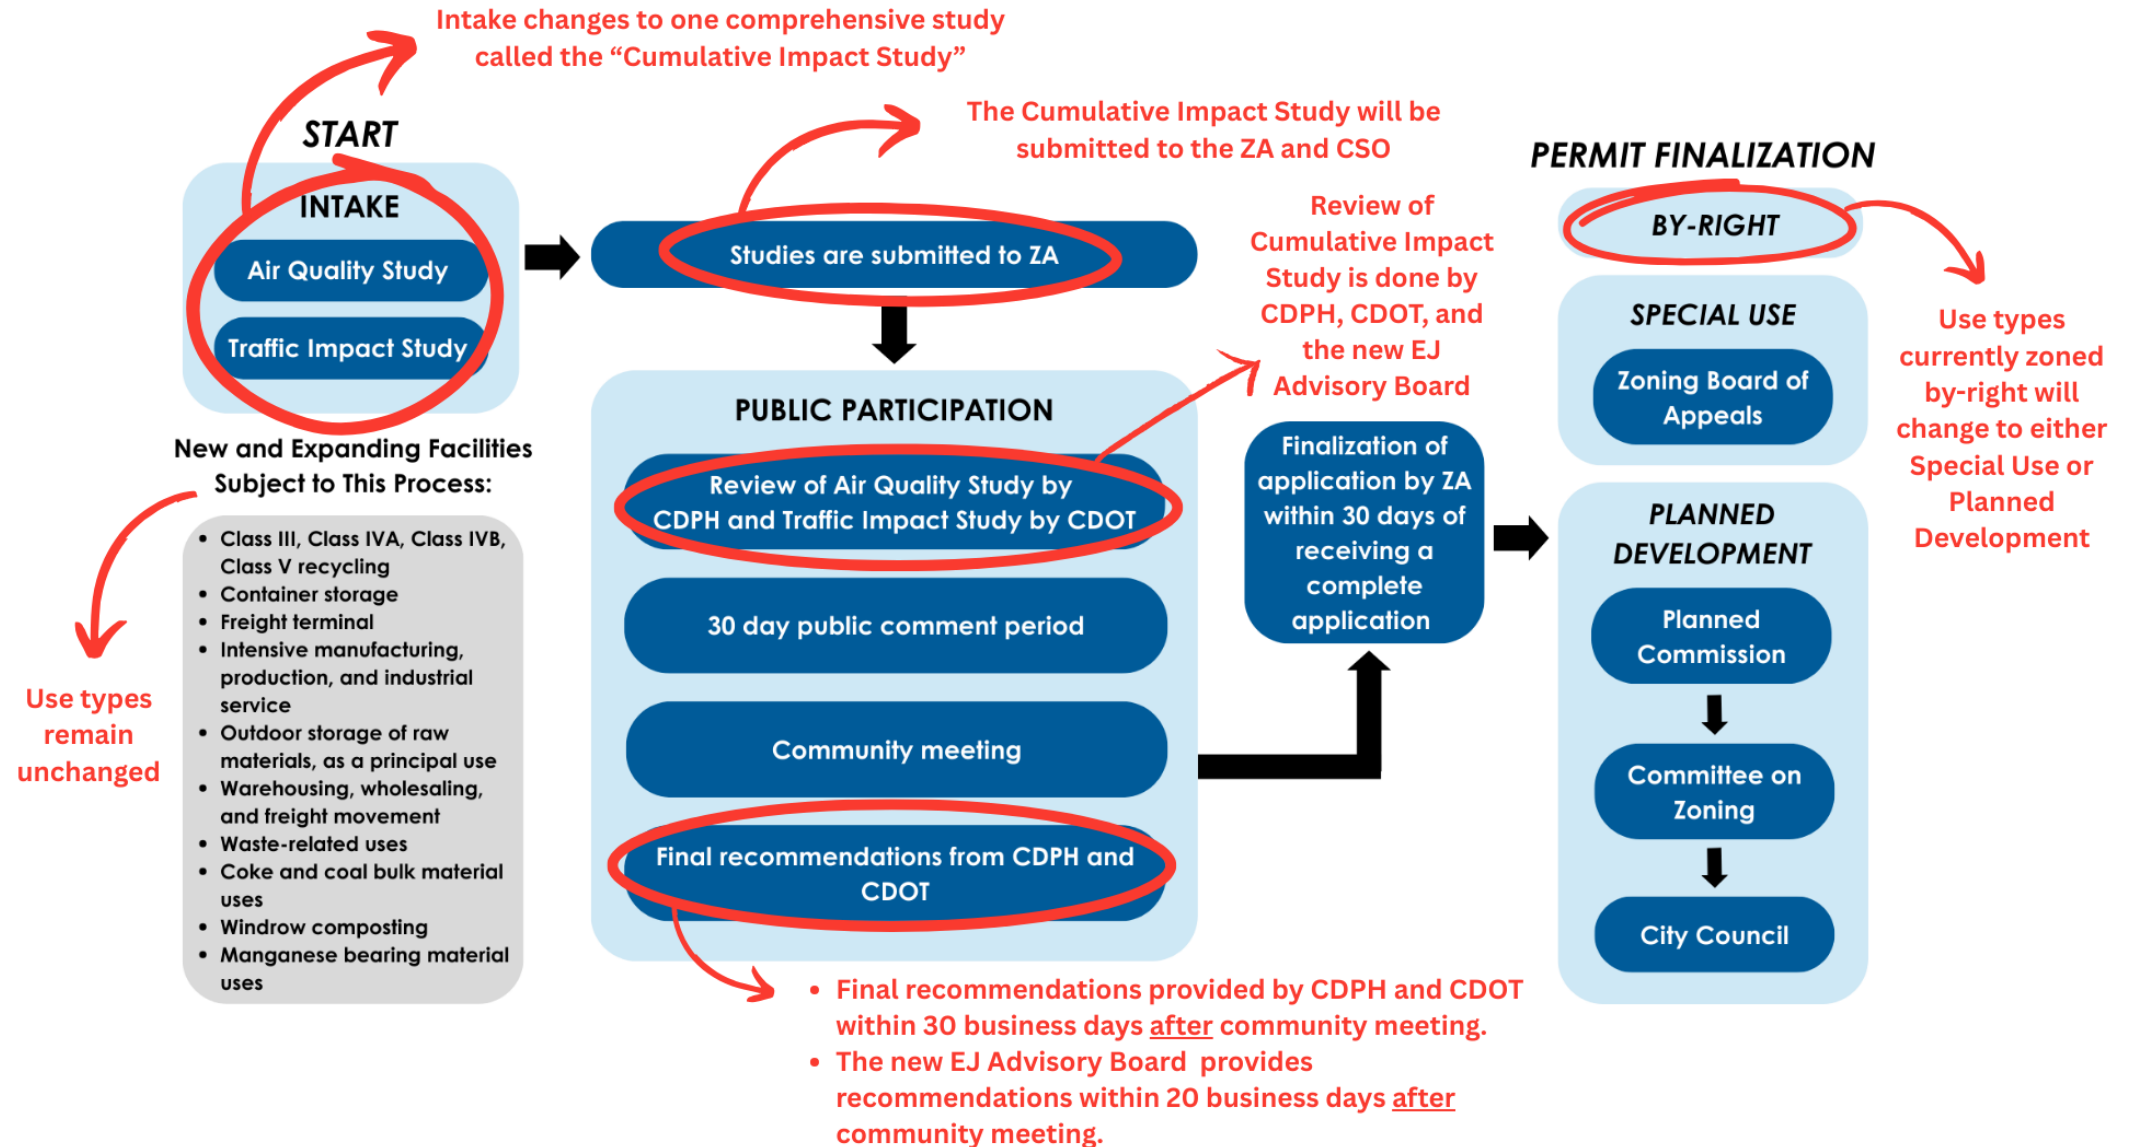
Intake changes to one comprehensive study called the "Cumulative Impact Study"

START

INTAKE

Air Quality Study

Traffic Impact Study

New and Expanding Facilities Subject to This Process:

- Class III, Class IVA, Class IVB, Class V recycling
- Container storage
- Freight terminal
- Intensive manufacturing, production, and industrial service
- Outdoor storage of raw materials, as a principal use
- Warehousing, wholesaling, and freight movement
- Waste-related uses
- Coke and coal bulk material uses
- Windrow composting
- Manganese bearing material uses

Use types remain unchanged

The Cumulative Impact Study will be submitted to the ZA and CSO

Studies are submitted to ZA

PUBLIC PARTICIPATION

Review of Air Quality Study by CDPH and Traffic Impact Study by CDOT

30 day public comment period

Community meeting

Final recommendations from CDPH and CDOT

- Final recommendations provided by CDPH and CDOT within 30 business days after community meeting.
- The new EJ Advisory Board provides recommendations within 20 business days after community meeting.

Review of Cumulative Impact Study is done by CDPH, CDOT, and the new EJ Advisory Board

Finalization of application by ZA within 30 days of receiving a complete application

PERMIT FINALIZATION

BY-RIGHT

SPECIAL USE

Zoning Board of Appeals

PLANNED DEVELOPMENT

Planned Commission

Committee on Zoning

City Council

Use types currently zoned by-right will change to either Special Use or Planned Development